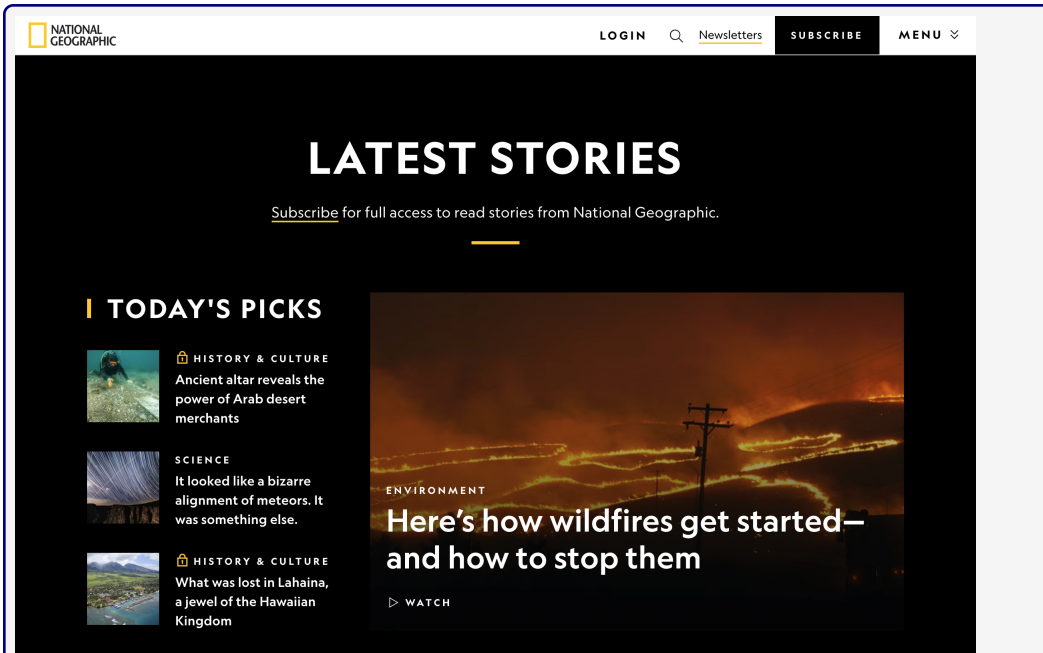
NATIONAL GEOGRAPHIC

LOGIN

Newsletters

SUBSCRIBE

MENU

LATEST STORIES

Subscribe for full access to read stories from National Geographic.

TODAY'S PICKS

HISTORY & CULTURE
Ancient altar reveals the power of Arab desert merchants

SCIENCE
It looked like a bizarre alignment of meteors. It was something else.

HISTORY & CULTURE
What was lost in Lahaina, a jewel of the Hawaiian Kingdom

ENVIRONMENT
Here's how wildfires get started—and how to stop them

WATCH